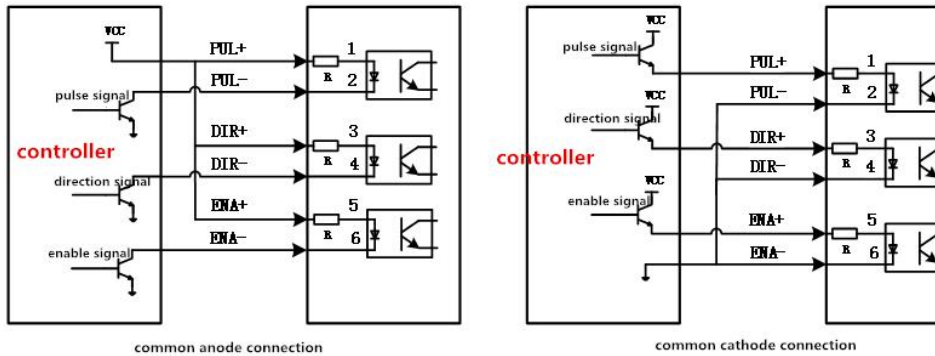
VCC
PUL+
1
R
PUL-
2
pulse signal
DIR+
3
controller
R
DIR-
4
direction signal
ENA+
5
R
ENA-
6
enable signal

common anode connection

VCC
pulse signal
PUL+
1
R
PUL-
2
VCC
direction signal
DIR+
3
controller
R
DIR-
4
VCC
enable signal
ENA+
5
R
ENA-
6

common cathode connection